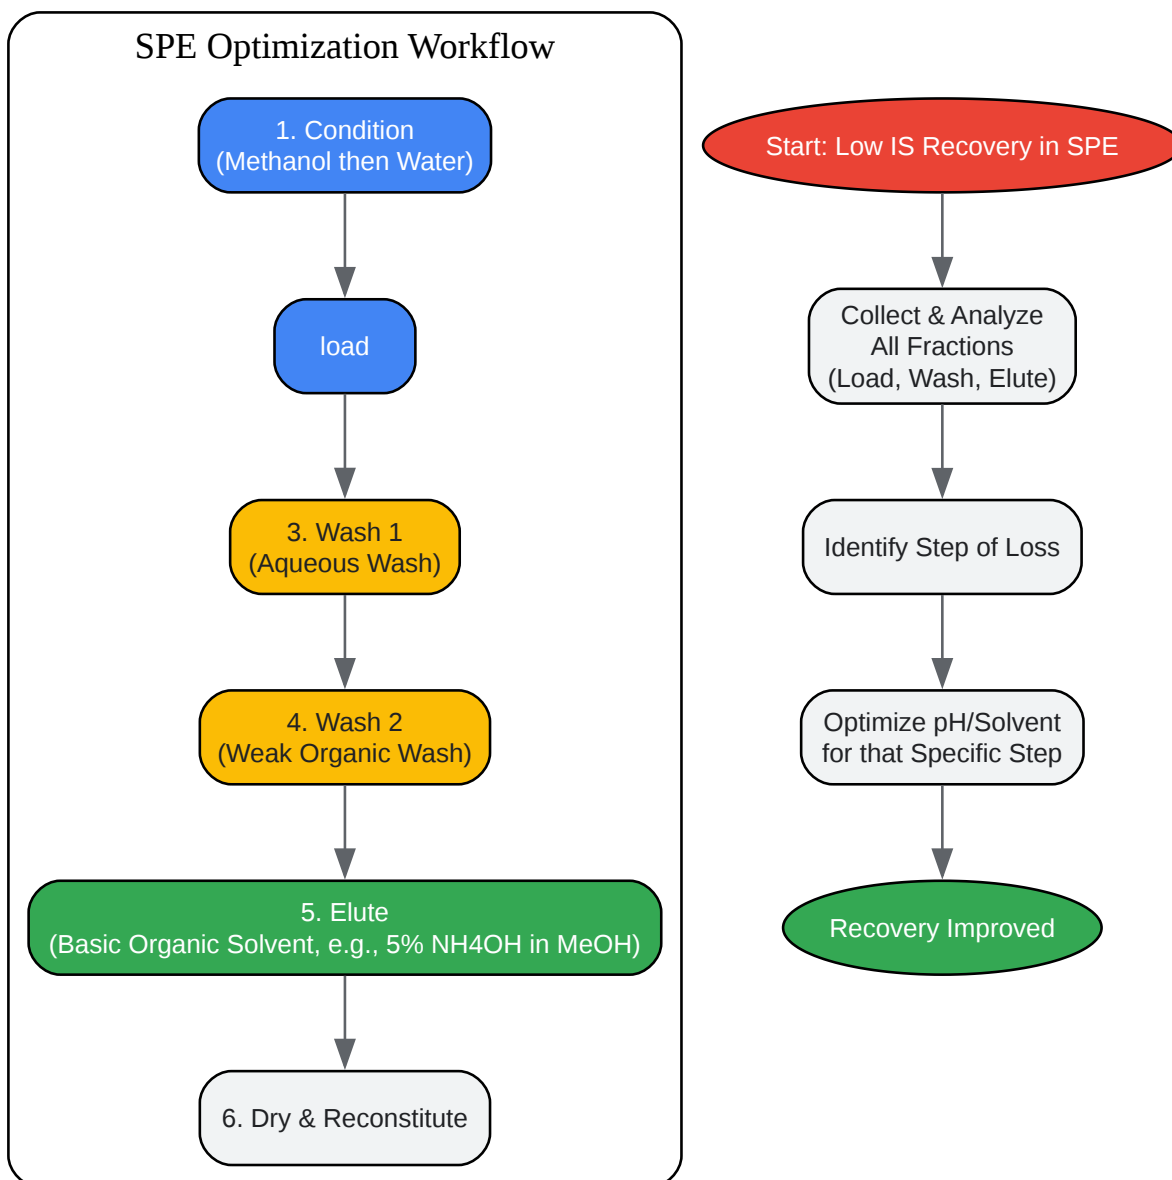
SPE Optimization Workflow

1. Condition
(Methanol then Water)

load

3. Wash 1
(Aqueous Wash)

4. Wash 2
(Weak Organic Wash)

5. Elute
(Basic Organic Solvent, e.g., 5% NH4OH in MeOH)

6. Dry & Reconstitute

Start: Low IS Recovery in SPE

Collect & Analyze
All Fractions
(Load, Wash, Elute)

Identify Step of Loss

Optimize pH/Solvent
for that Specific Step

Recovery Improved